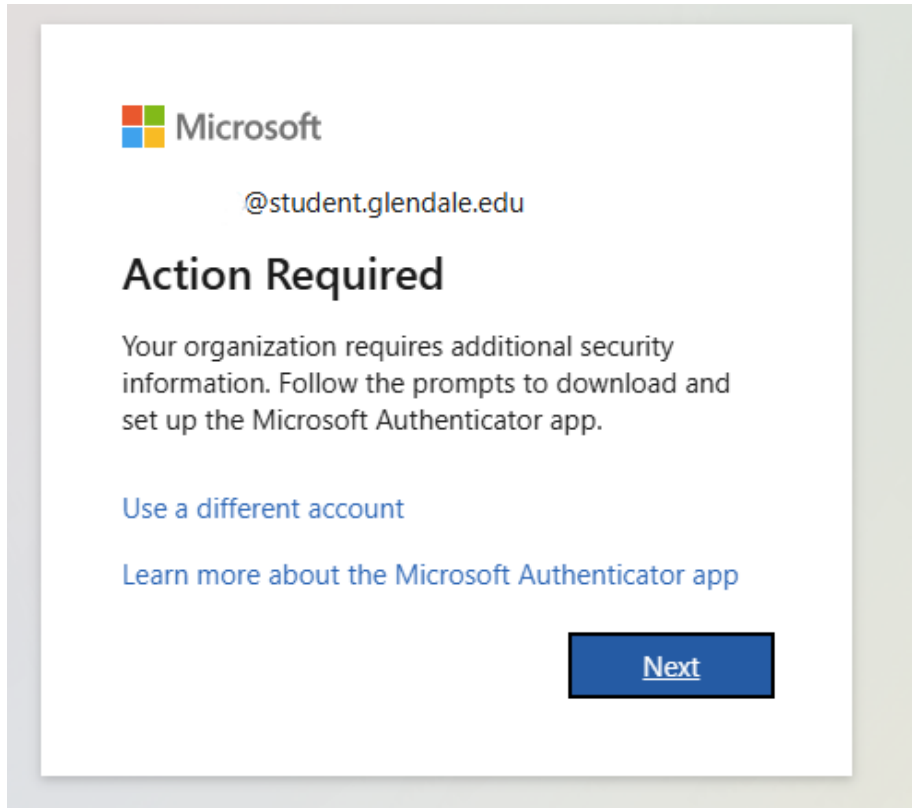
Microsoft

@student.glendale.edu

Action Required

Your organization requires additional security information. Follow the prompts to download and set up the Microsoft Authenticator app.

Use a different account

Learn more about the Microsoft Authenticator app

Next